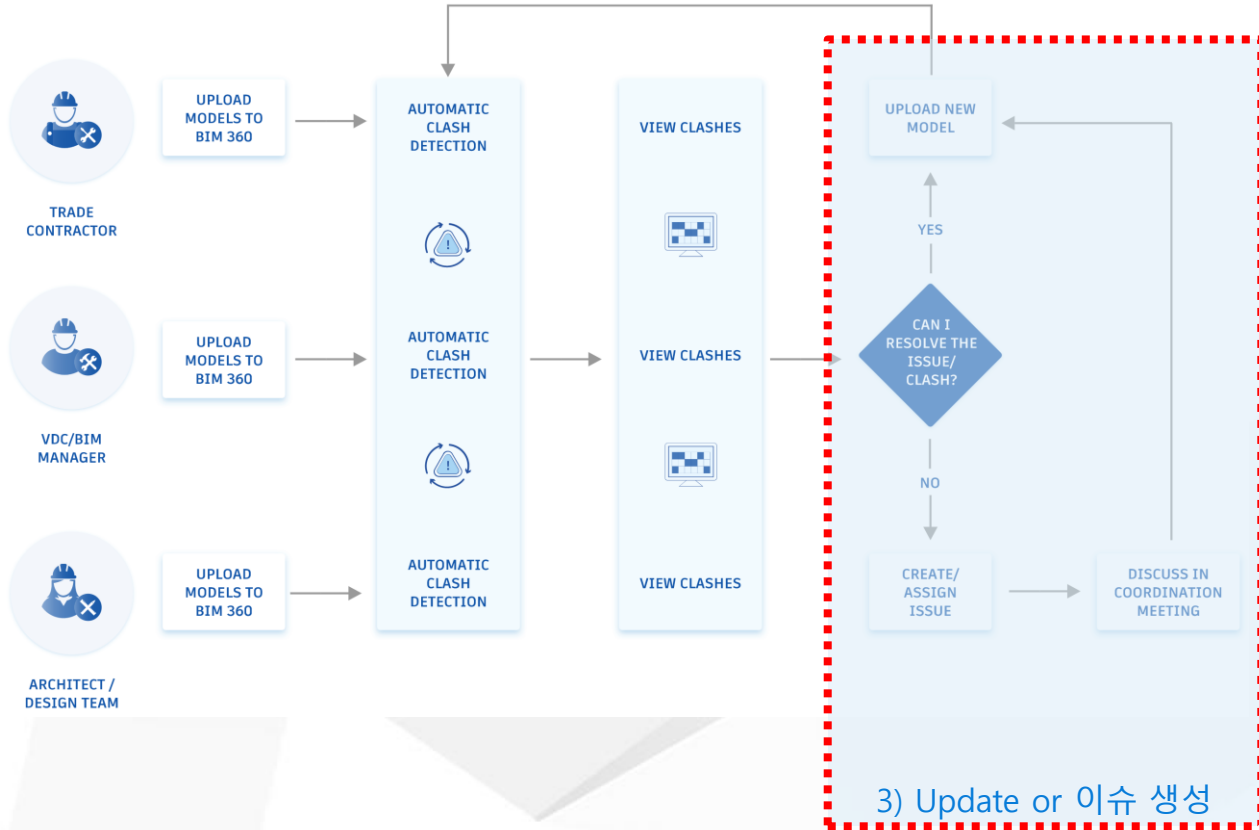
UPLOAD MODELS TO BIM 360

AUTOMATIC CLASH DETECTION

VIEW CLASHES

UPLOAD NEW MODEL

TRADE CONTRACTOR

YES

UPLOAD MODELS TO BIM 360

AUTOMATIC CLASH DETECTION

VIEW CLASHES

CAN I RESOLVE THE ISSUE/ CLASH?

VDC/BIM MANAGER

NO

UPLOAD MODELS TO BIM 360

AUTOMATIC CLASH DETECTION

VIEW CLASHES

CREATE/ ASSIGN ISSUE

DISCUSS IN COORDINATION MEETING

ARCHITECT / DESIGN TEAM

3) Update or 이슈 생성